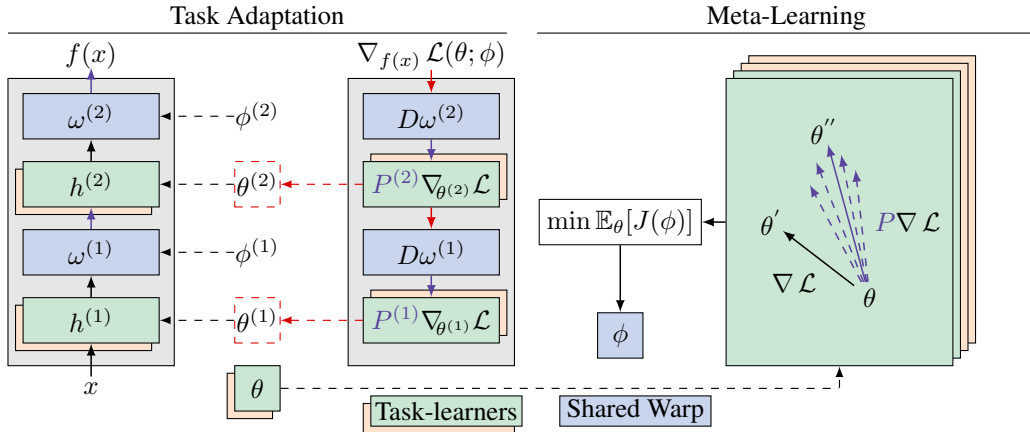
Task Adaptation

Meta-Learning

$f(x)$

$\nabla_{f(x)} \mathcal{L}(\theta; \phi)$

$\omega^{(2)}$

$\phi^{(2)}$

$D\omega^{(2)}$

$h^{(2)}$

$\theta^{(2)}$

$P^{(2)}\nabla_{\theta^{(2)}}\mathcal{L}$

$\omega^{(1)}$

$\phi^{(1)}$

$D\omega^{(1)}$

$h^{(1)}$

$\theta^{(1)}$

$P^{(1)}\nabla_{\theta^{(1)}}\mathcal{L}$

$x$

$\min \mathbb{E}_{\theta}[J(\phi)]$

$\phi$

$\theta''$

$\theta'$

$P\nabla \mathcal{L}$

$\nabla \mathcal{L}$

$\theta$

$\theta$

Task-learners

Shared Warp